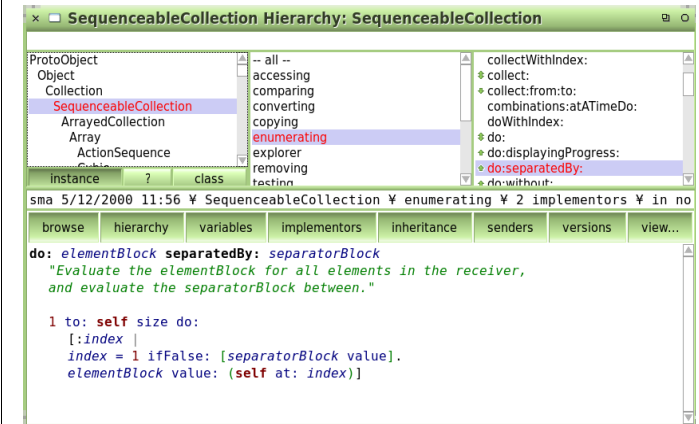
SequenceableCollection Hierarchy: SequenceableCollection

ProtoObject
Object
Collection
SequenceableCollection
ArrayedCollection
Array
ActionSequence

instance | ? | class

-- all --
accessing
comparing
converting
copying
enumerating
explorer
removing
testing

collectWithIndex:
collect:
collect:from:to:
combinations:atATimeDo:
doWithIndex:
do:
do:displayingProgress:
do:separatedBy:
do:without:

sma 5/12/2000 11:56 ¥ SequenceableCollection ¥ enumerating ¥ 2 implementors ¥ in no

browse | hierarchy | variables | implementors | inheritance | senders | versions | view...

do: elementBlock separatedBy: separatorBlock
"Evaluate the elementBlock for all elements in the receiver,
and evaluate the separatorBlock between."

1 to: self size do:
[:index |
index = 1 ifFalse: [separatorBlock value].
elementBlock value: (self at: index)]